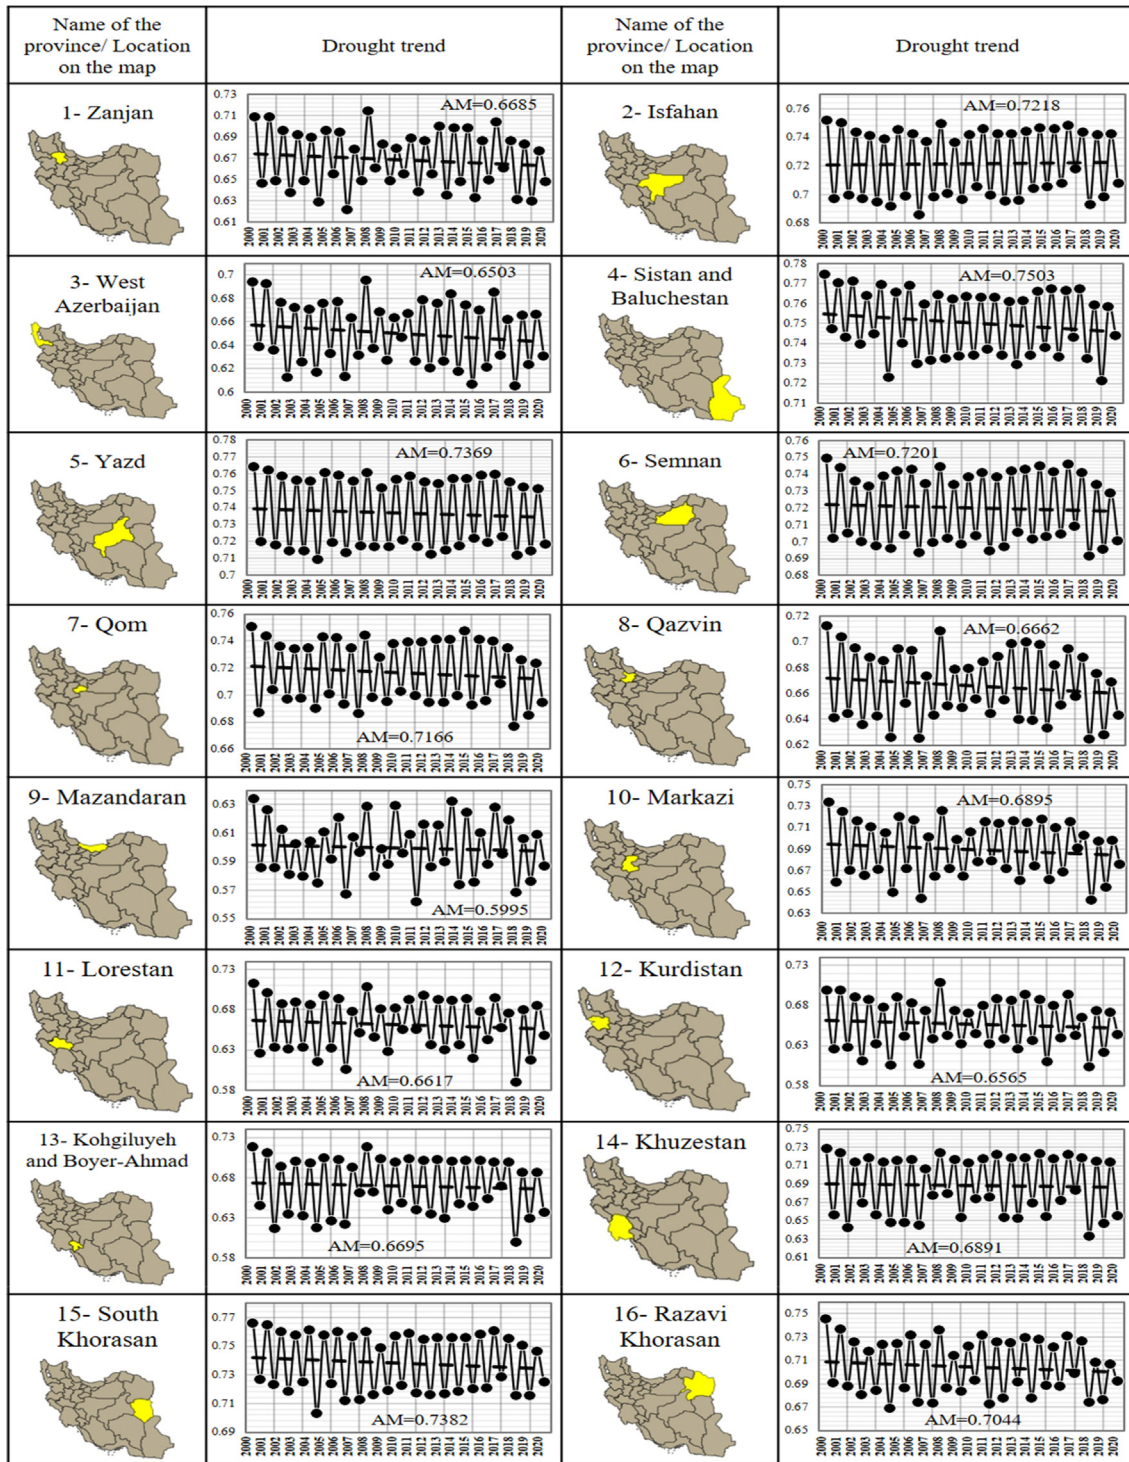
| Name of the province/ Location on the map | Drought trend | Name of the province/ Location on the map | Drought trend |
|---|---|---|---|
| 1- Zanjan | 0.73 0.71 0.69 0.67 0.65 0.63 0.61 AM=0.6685 2000 2001 2002 2003 2004 2005 2006 2007 2008 2009 2010 2011 2012 2013 2014 2015 2016 2017 2018 2019 2020 | 2- Isfahan | 0.76 0.74 0.72 0.7 0.68 AM=0.7218 2000 2001 2002 2003 2004 2005 2006 2007 2008 2009 2010 2011 2012 2013 2014 2015 2016 2017 2018 2019 2020 |
| 3- West Azerbaijan | 0.7 0.68 0.66 0.64 0.62 0.6 AM=0.6503 2000 2001 2002 2003 2004 2005 2006 2007 2008 2009 2010 2011 2012 2013 2014 2015 2016 2017 2018 2019 2020 | 4- Sistan and Baluchestan | 0.78 0.77 0.76 0.75 0.74 0.73 0.72 0.71 AM=0.7503 2000 2001 2002 2003 2004 2005 2006 2007 2008 2009 2010 2011 2012 2013 2014 2015 2016 2017 2018 2019 2020 |
| 5- Yazd | 0.78 0.77 0.76 0.75 0.74 0.73 0.72 0.71 0.7 AM=0.7369 2000 2001 2002 2003 2004 2005 2006 2007 2008 2009 2010 2011 2012 2013 2014 2015 2016 2017 2018 2019 2020 | 6- Semnan | 0.76 0.75 0.74 0.73 0.72 0.71 0.7 0.69 0.68 AM=0.7201 2000 2001 2002 2003 2004 2005 2006 2007 2008 2009 2010 2011 2012 2013 2014 2015 2016 2017 2018 2019 2020 |
| 7- Qom | 0.76 0.74 0.72 0.7 0.68 0.66 AM=0.7166 2000 2001 2002 2003 2004 2005 2006 2007 2008 2009 2010 2011 2012 2013 2014 2015 2016 2017 2018 2019 2020 | 8- Qazvin | 0.72 0.7 0.68 0.66 0.64 0.62 AM=0.6662 2000 2001 2002 2003 2004 2005 2006 2007 2008 2009 2010 2011 2012 2013 2014 2015 2016 2017 2018 2019 2020 |
| 9- Mazandaran | 0.63 0.61 0.59 0.57 0.55 AM=0.5995 2000 2001 2002 2003 2004 2005 2006 2007 2008 2009 2010 2011 2012 2013 2014 2015 2016 2017 2018 2019 2020 | 10- Markazi | 0.75 0.73 0.71 0.69 0.67 0.65 0.63 AM=0.6895 2000 2001 2002 2003 2004 2005 2006 2007 2008 2009 2010 2011 2012 2013 2014 2015 2016 2017 2018 2019 2020 |
| 11- Lorestan | 0.73 0.68 0.63 0.58 AM=0.6617 2000 2001 2002 2003 2004 2005 2006 2007 2008 2009 2010 2011 2012 2013 2014 2015 2016 2017 2018 2019 2020 | 12- Kurdistan | 0.73 0.68 0.63 0.58 AM=0.6565 2000 2001 2002 2003 2004 2005 2006 2007 2008 2009 2010 2011 2012 2013 2014 2015 2016 2017 2018 2019 2020 |
| 13- Kohgiluyeh and Boyer-Ahmad | 0.73 0.68 0.63 0.58 AM=0.6695 2000 2001 2002 2003 2004 2005 2006 2007 2008 2009 2010 2011 2012 2013 2014 2015 2016 2017 2018 2019 2020 | 14- Khuzestan | 0.75 0.73 0.71 0.69 0.67 0.65 0.63 0.61 AM=0.6891 2000 2001 2002 2003 2004 2005 2006 2007 2008 2009 2010 2011 2012 2013 2014 2015 2016 2017 2018 2019 2020 |
| 15- South Khorasan | 0.77 0.75 0.73 0.71 0.69 AM=0.7382 2000 2001 2002 2003 2004 2005 2006 2007 2008 2009 2010 2011 2012 2013 2014 2015 2016 2017 2018 2019 2020 | 16- Razavi Khorasan | 0.75 0.73 0.71 0.69 0.67 0.65 AM=0.7044 2000 2001 2002 2003 2004 2005 2006 2007 2008 2009 2010 2011 2012 2013 2014 2015 2016 2017 2018 2019 2020 |